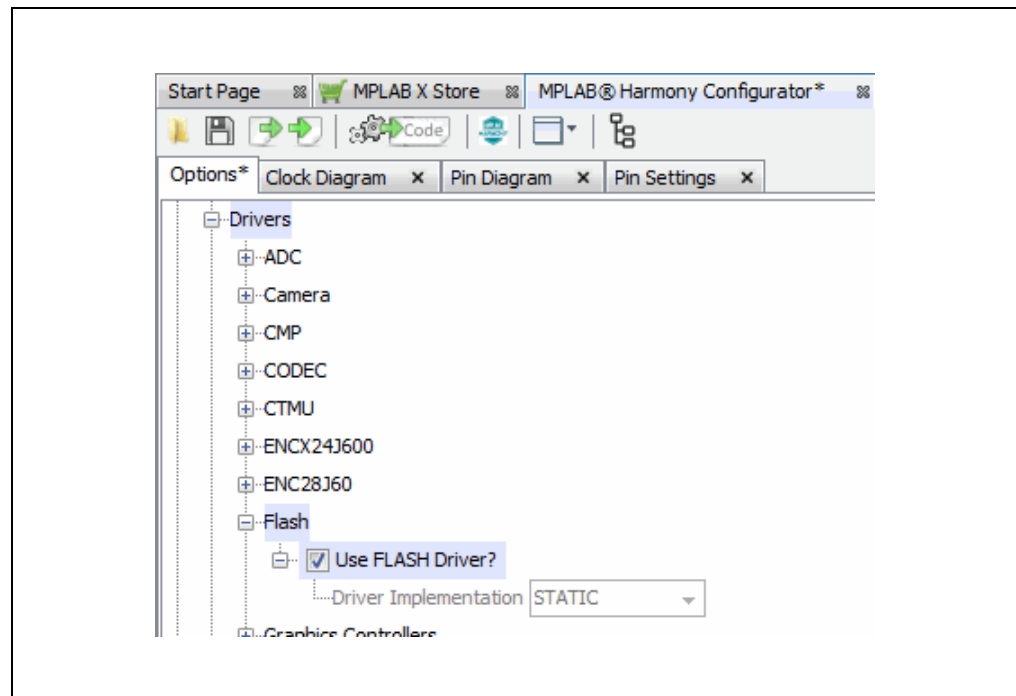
Start Page MPLAB X Store MPLAB® Harmony Configurator*

Code

Options* Clock Diagram × Pin Diagram × Pin Settings ×

Drivers
ADC
Camera
CMP
CODEC
CTMU
ENCX24J600
ENC28J60
Flash
Use FLASH Driver?
Driver Implementation STATIC
Graphics Controllers